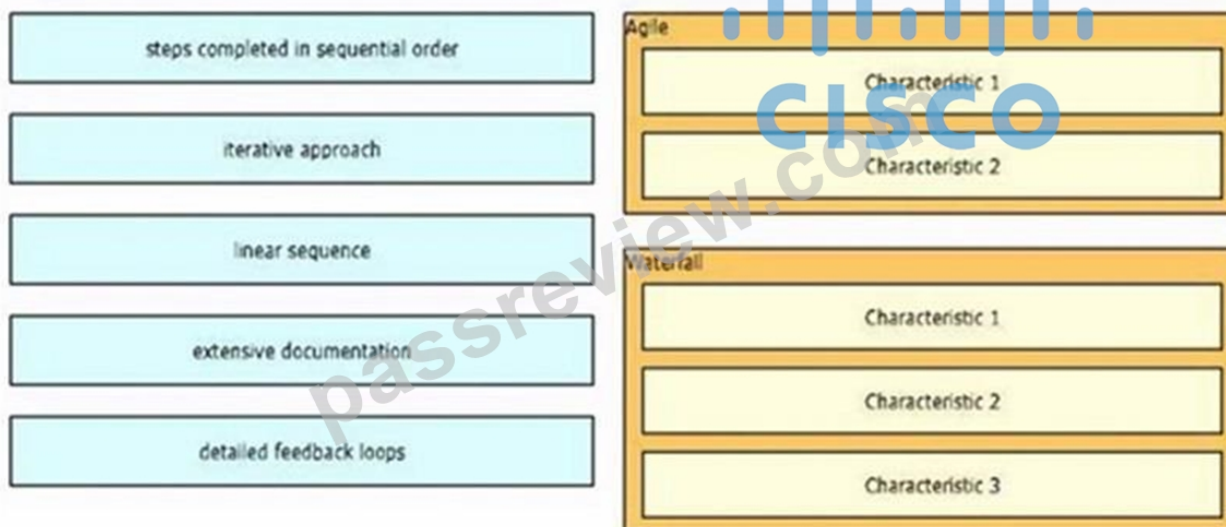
steps completed in sequential order

iterative approach

linear sequence

extensive documentation

detailed feedback loops

Agile

Characteristic 1

Characteristic 2

Waterfall

Characteristic 1

Characteristic 2

Characteristic 3

CISCO

passreview.com